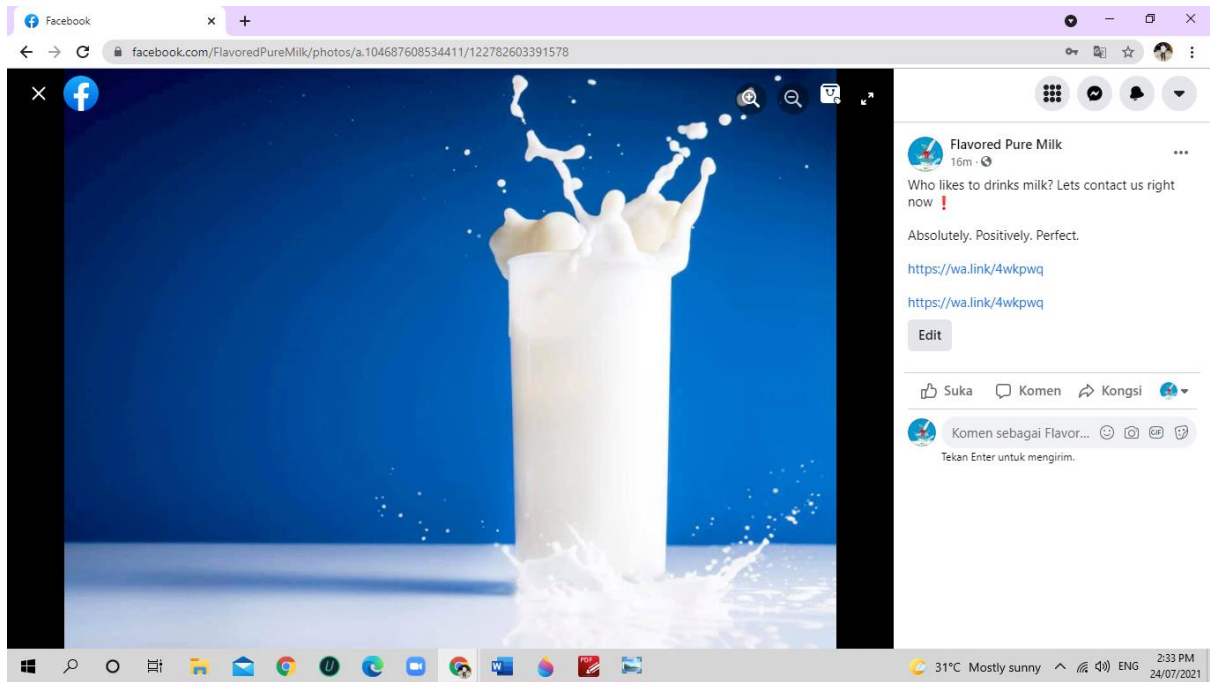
Facebook

facebook.com/FlavoredPureMilk/photos/a.104687608534411/122782603391578

Flavored Pure Milk
16m ·

Who likes to drinks milk? Lets contact us right now ❗

Absolutely. Positively. Perfect.

https://wa.link/4wkpwq

https://wa.link/4wkpwq

Edit

Suka Komen Kongsi

Komen sebagai Flavor...

Tekan Enter untuk mengirim.

31°C Mostly sunny ENG 2:33 PM 24/07/2021